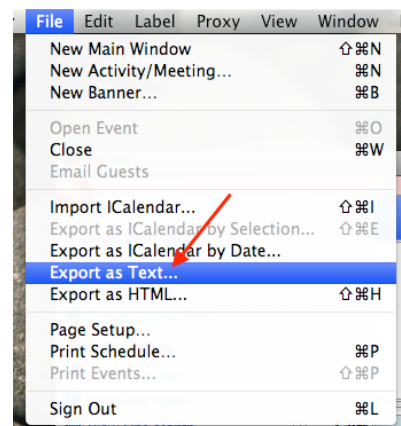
File Edit Label Proxy View Window

New Main Window ⇧⌘N
New Activity/Meeting... ⌘N
New Banner... ⌘B

Open Event ⌘O
Close ⌘W
Email Guests

Import ICalendar... ⇧⌘I
Export as ICalendar by Selection... ⇧⌘E
Export as ICalendar by Date...
Export as Text...
Export as HTML... ⇧⌘H

Page Setup...
Print Schedule... ⌘P
Print Events... ⇧⌘P

Sign Out ⌘L